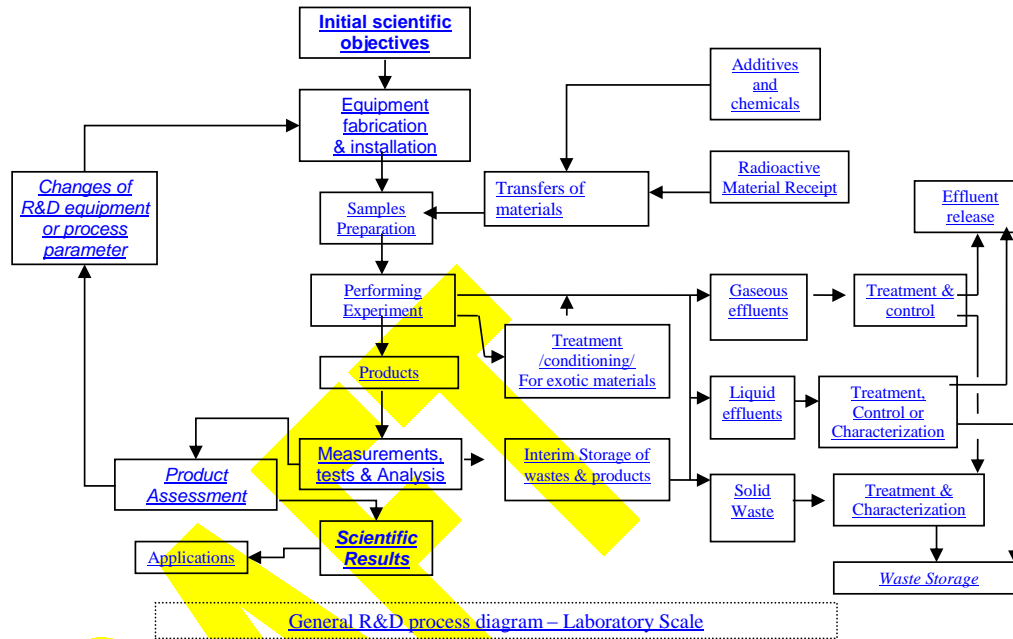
Initial scientific objectives

Equipment fabrication & installation

Additives and chemicals

Changes of R&D equipment or process parameter

Transfers of materials

Radioactive Material Receipt

Samples Preparation

Effluent release

Performing Experiment

Gaseous effluents

Treatment & control

Treatment /conditioning/ For exotic materials

Products

Liquid effluents

Treatment, Control or Characterization

Measurements, tests & Analysis

Interim Storage of wastes & products

Product Assessment

Solid Waste

Treatment & Characterization

Scientific Results

Applications

Waste Storage

General R&D process diagram – Laboratory Scale